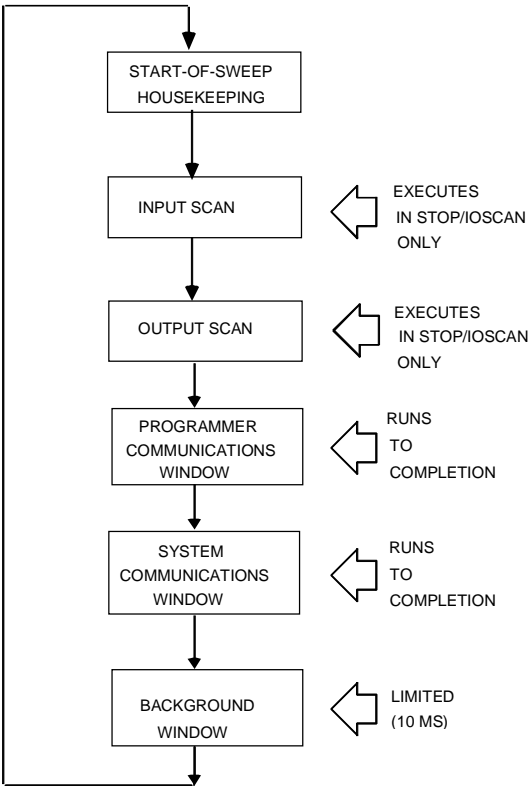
START-OF-SWEEP HOUSEKEEPING

INPUT SCAN

EXECUTES IN STOP/IOSCAN ONLY

OUTPUT SCAN

EXECUTES IN STOP/IOSCAN ONLY

PROGRAMMER COMMUNICATIONS WINDOW

RUNS TO COMPLETION

SYSTEM COMMUNICATIONS WINDOW

RUNS TO COMPLETION

BACKGROUND WINDOW

LIMITED (10 MS)